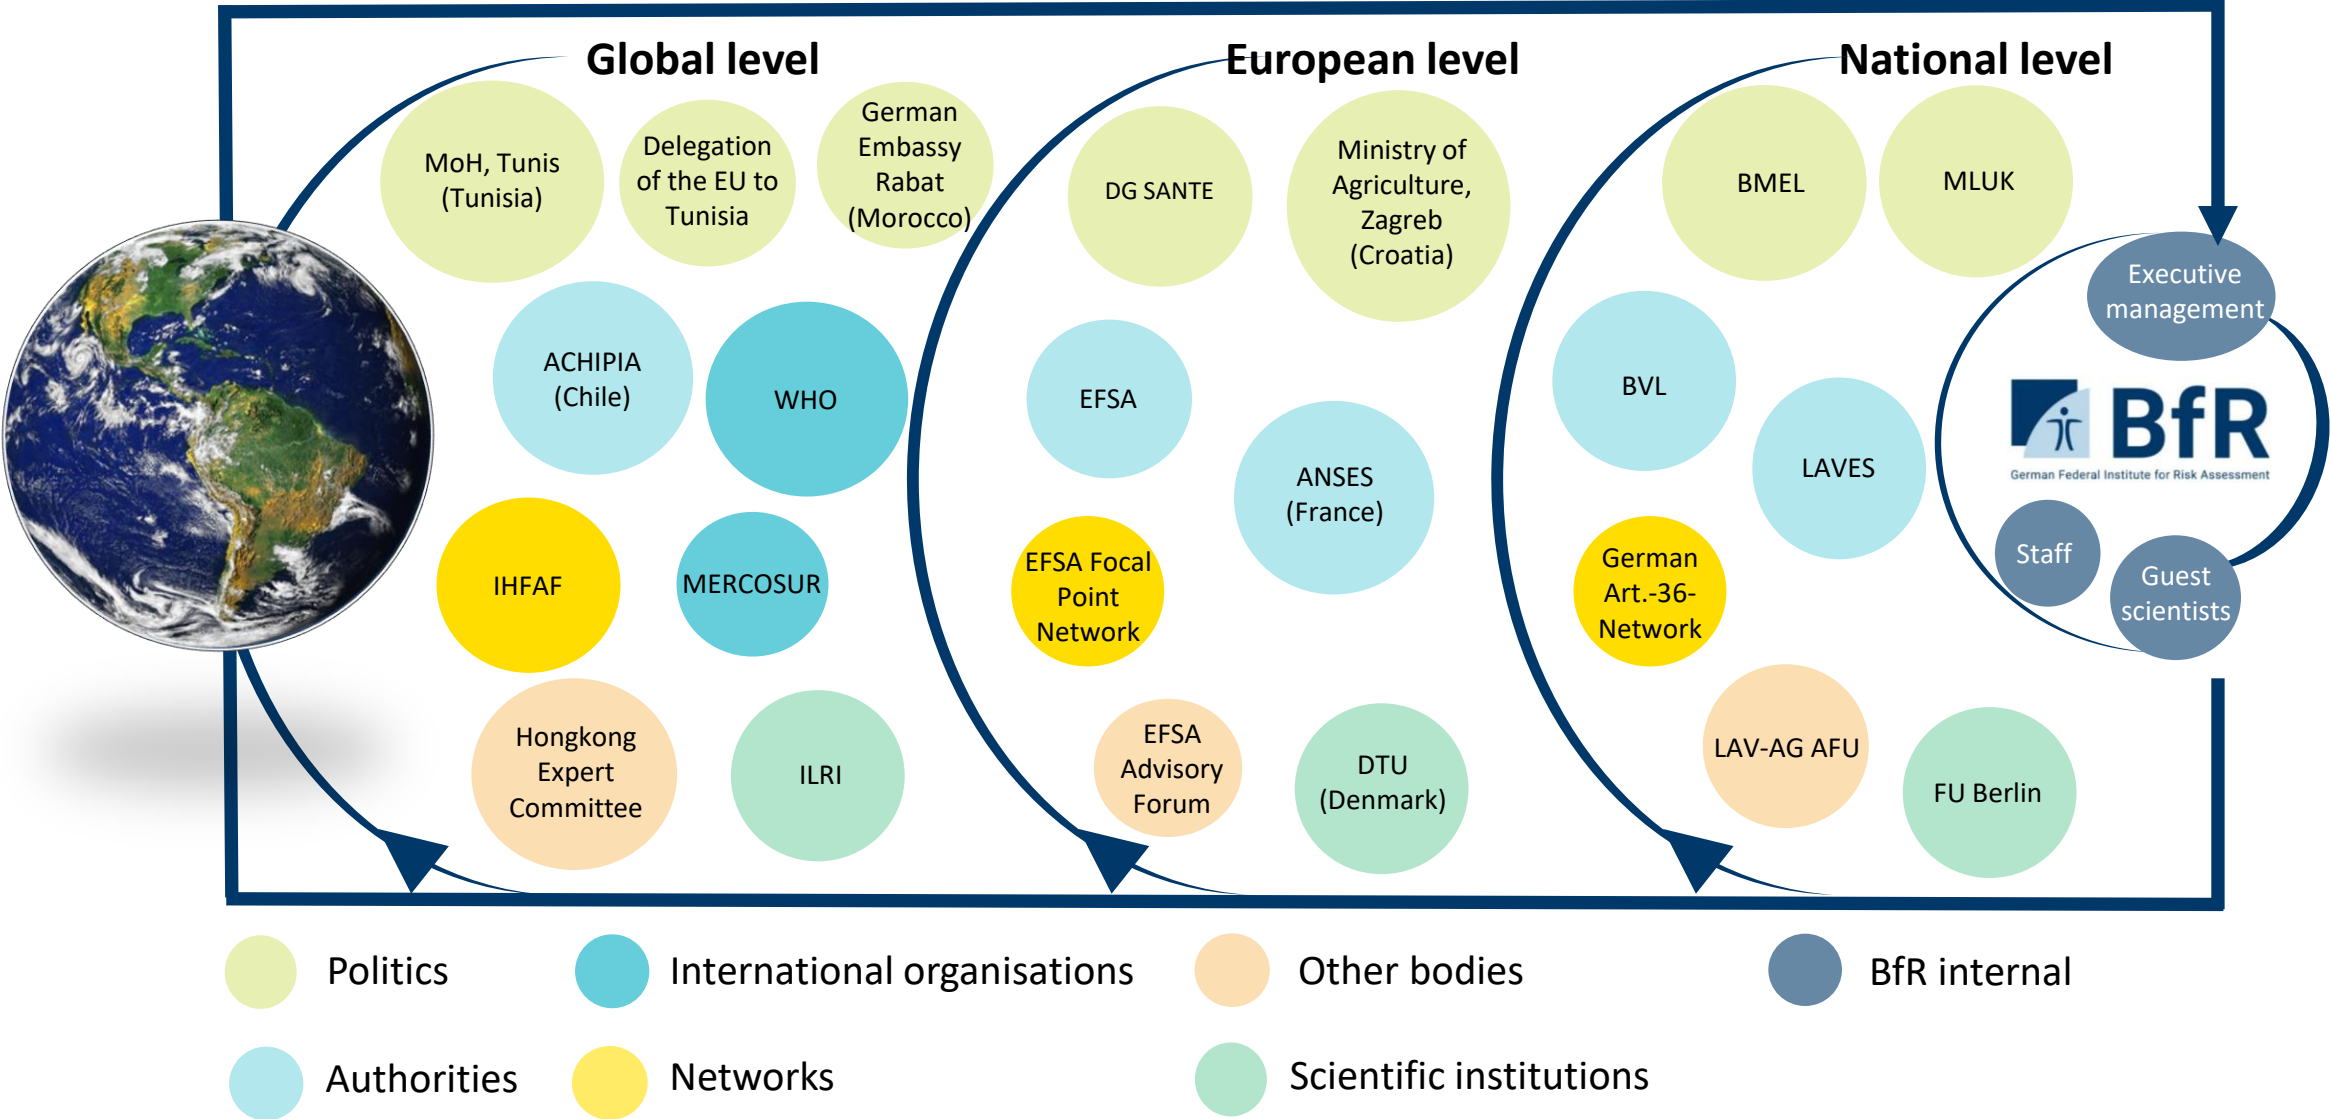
Global level

MoH, Tunis (Tunisia)

Delegation of the EU to Tunisia

German Embassy Rabat (Morocco)

ACHIPIA (Chile)

WHO

IHFAF

MERCOSUR

Hongkong Expert Committee

ILRI

European level

DG SANTE

Ministry of Agriculture, Zagreb (Croatia)

EFSA

ANSES (France)

EFSA Focal Point Network

EFSA Advisory Forum

DTU (Denmark)

National level

BMEL

MLUK

BVL

LAVES

German Art.-36-Network

LAV-AG AFU

FU Berlin

Executive management

BfR

German Federal Institute for Risk Assessment

Staff

Guest scientists

Politics

International organisations

Other bodies

BfR internal

Authorities

Networks

Scientific institutions